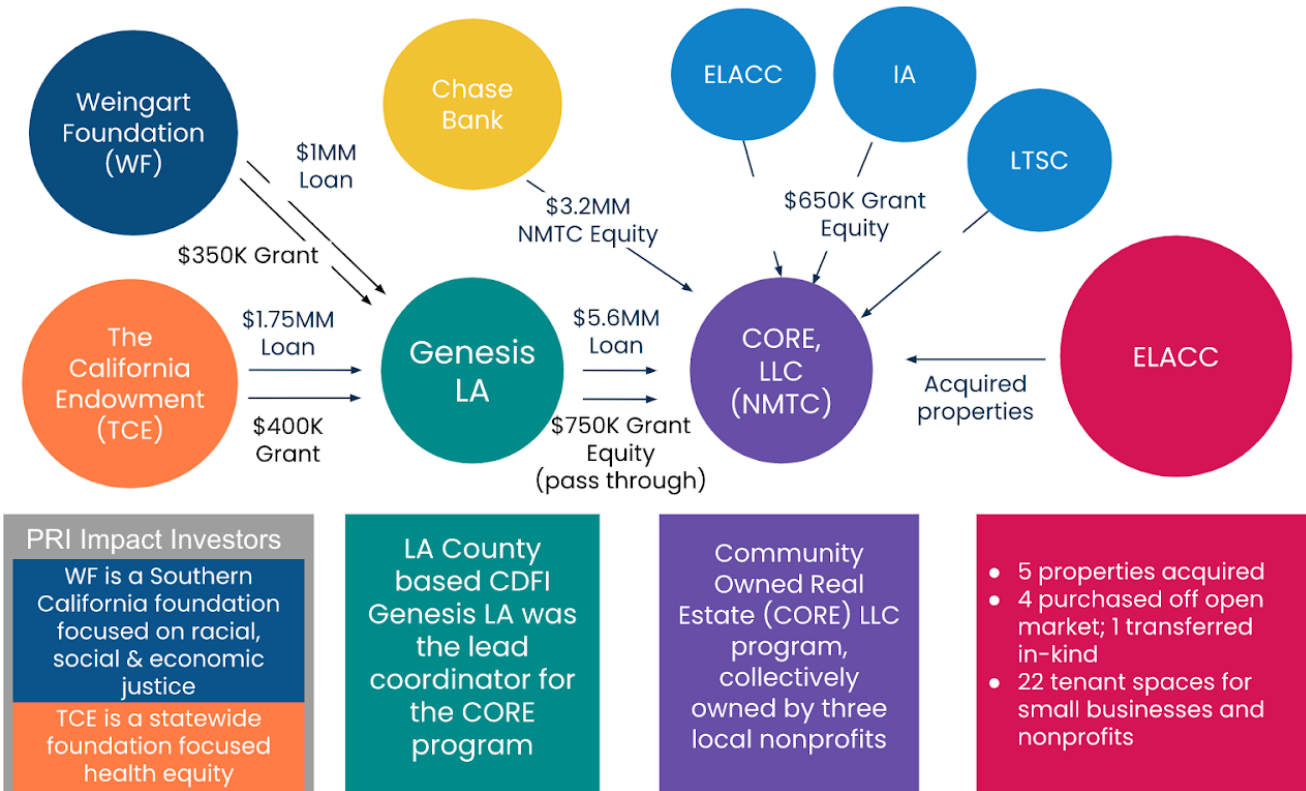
Weingart Foundation (WF)

Chase Bank

ELACC

IA

LTSC

$1MM Loan

$350K Grant

$3.2MM NMTC Equity

$650K Grant Equity

The California Endowment (TCE)

$1.75MM Loan

$400K Grant

Genesis LA

$5.6MM Loan

$750K Grant Equity (pass through)

CORE, LLC (NMTC)

Acquired properties

ELACC

PRI Impact Investors

WF is a Southern California foundation focused on racial, social & economic justice

TCE is a statewide foundation focused health equity

LA County based CDFI Genesis LA was the lead coordinator for the CORE program

Community Owned Real Estate (CORE) LLC program, collectively owned by three local nonprofits

- 5 properties acquired
- 4 purchased off open market; 1 transferred in-kind
- 22 tenant spaces for small businesses and nonprofits